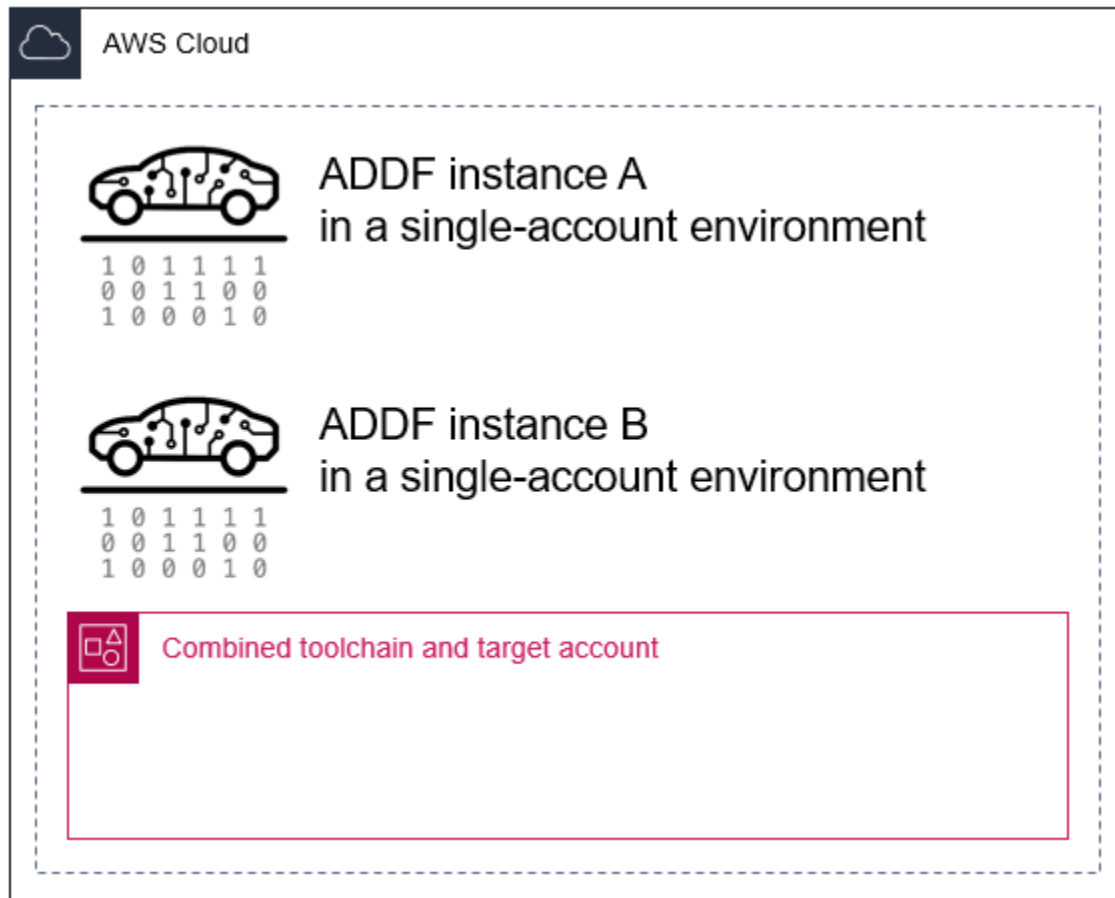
AWS Cloud

1 0 1 1 1 1
0 0 1 1 0 0
1 0 0 0 1 0

ADDF instance A
in a single-account environment

1 0 1 1 1 1
0 0 1 1 0 0
1 0 0 0 1 0

ADDF instance B
in a single-account environment

Combined toolchain and target account